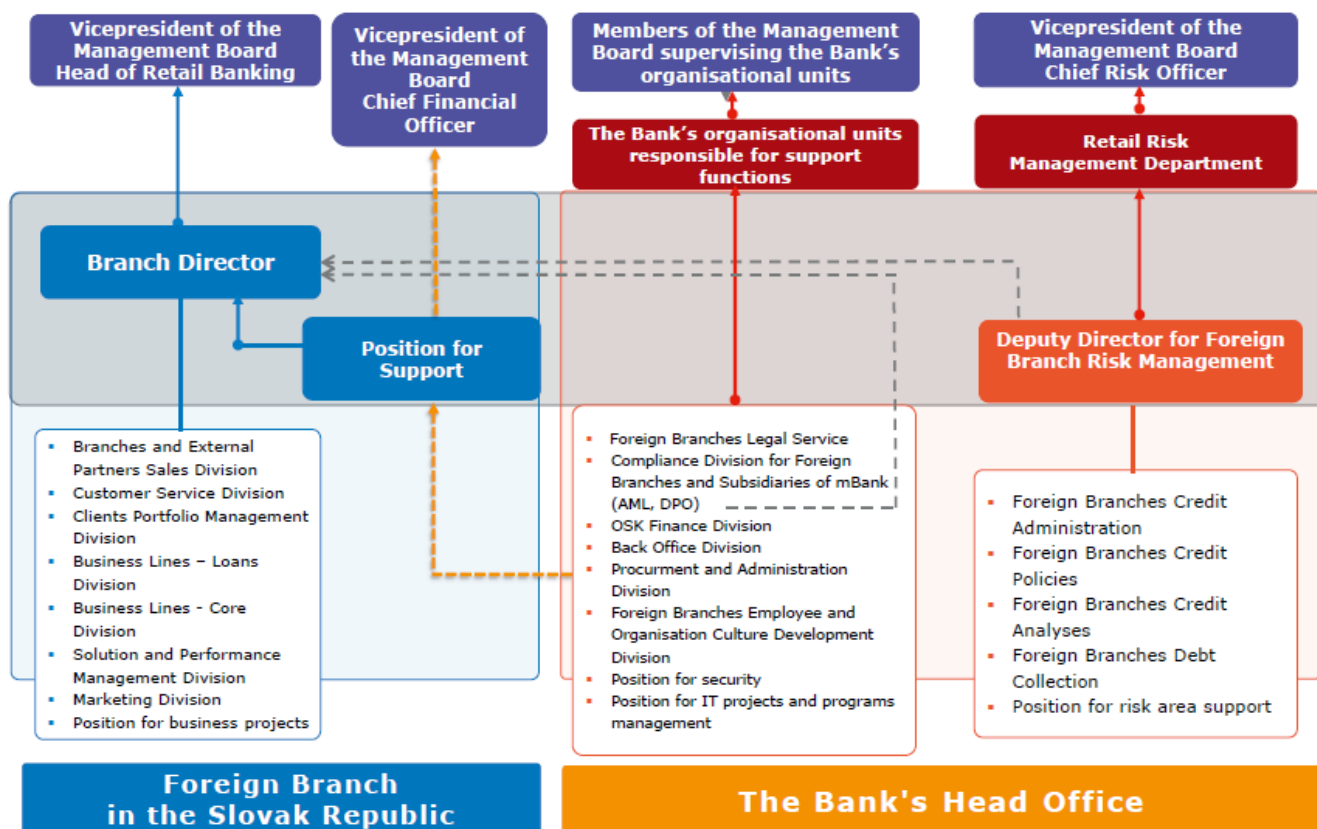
Vicepresident of the Management Board Head of Retail Banking

Vicepresident of the Management Board Chief Financial Officer

Members of the Management Board supervising the Bank's organisational units

Vicepresident of the Management Board Chief Risk Officer

The Bank's organisational units responsible for support functions

Retail Risk Management Department

Branch Director

Position for Support

Deputy Director for Foreign Branch Risk Management

- Branches and External Partners Sales Division
- Customer Service Division
- Clients Portfolio Management Division
- Business Lines – Loans Division
- Business Lines - Core Division
- Solution and Performance Management Division
- Marketing Division
- Position for business projects

- Foreign Branches Legal Service
- Compliance Division for Foreign Branches and Subsidiaries of mBank (AML, DPO)
- OSK Finance Division
- Back Office Division
- Procurment and Administration Division
- Foreign Branches Employee and Organisation Culture Development Division
- Position for security
- Position for IT projects and programs management

- Foreign Branches Credit Administration
- Foreign Branches Credit Policies
- Foreign Branches Credit Analyses
- Foreign Branches Debt Collection
- Position for risk area support

Foreign Branch in the Slovak Republic

The Bank's Head Office